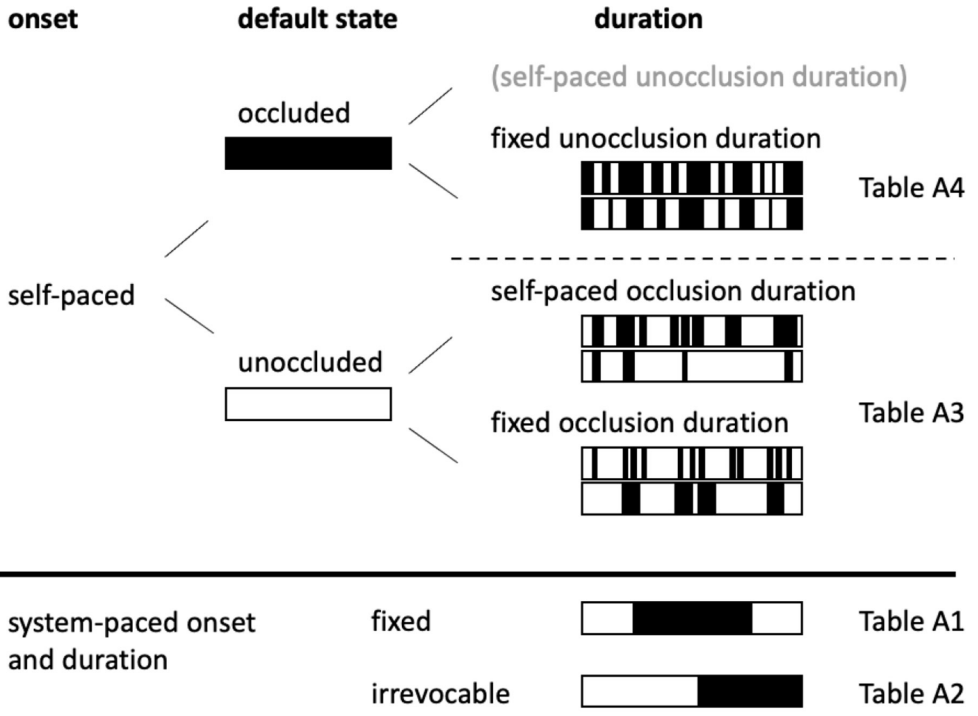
onset

default state

duration

(self-paced unocclusion duration)

occluded

fixed unocclusion duration

Table A4

self-paced

self-paced occlusion duration

unoccluded

fixed occlusion duration

Table A3

system-paced onset and duration

fixed

Table A1

irrevocable

Table A2